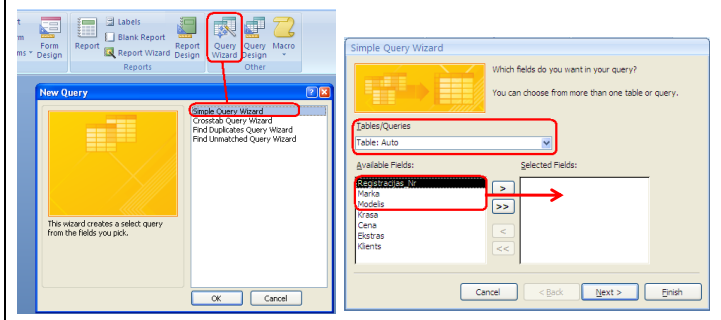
t
m
ms
Form Design
Report
Labels
Blank Report
Report Wizard
Report Design
Reports
Query Wizard
Query Design
Macro
Other

New Query
Simple Query Wizard
Crosstab Query Wizard
Find Duplicates Query Wizard
Find Unmatched Query Wizard
This wizard creates a select query from the fields you pick.
OK
Cancel

Simple Query Wizard
Which fields do you want in your query?
You can choose from more than one table or query.
Tables/Queries
Table: Auto
Available Fields:
Registracijas_Nr
Marka
Modelis
Krasa
Cena
Ekstras
Klients
Selected Fields:
>
>>
<
<<
Cancel
< Back
Next >
Finish